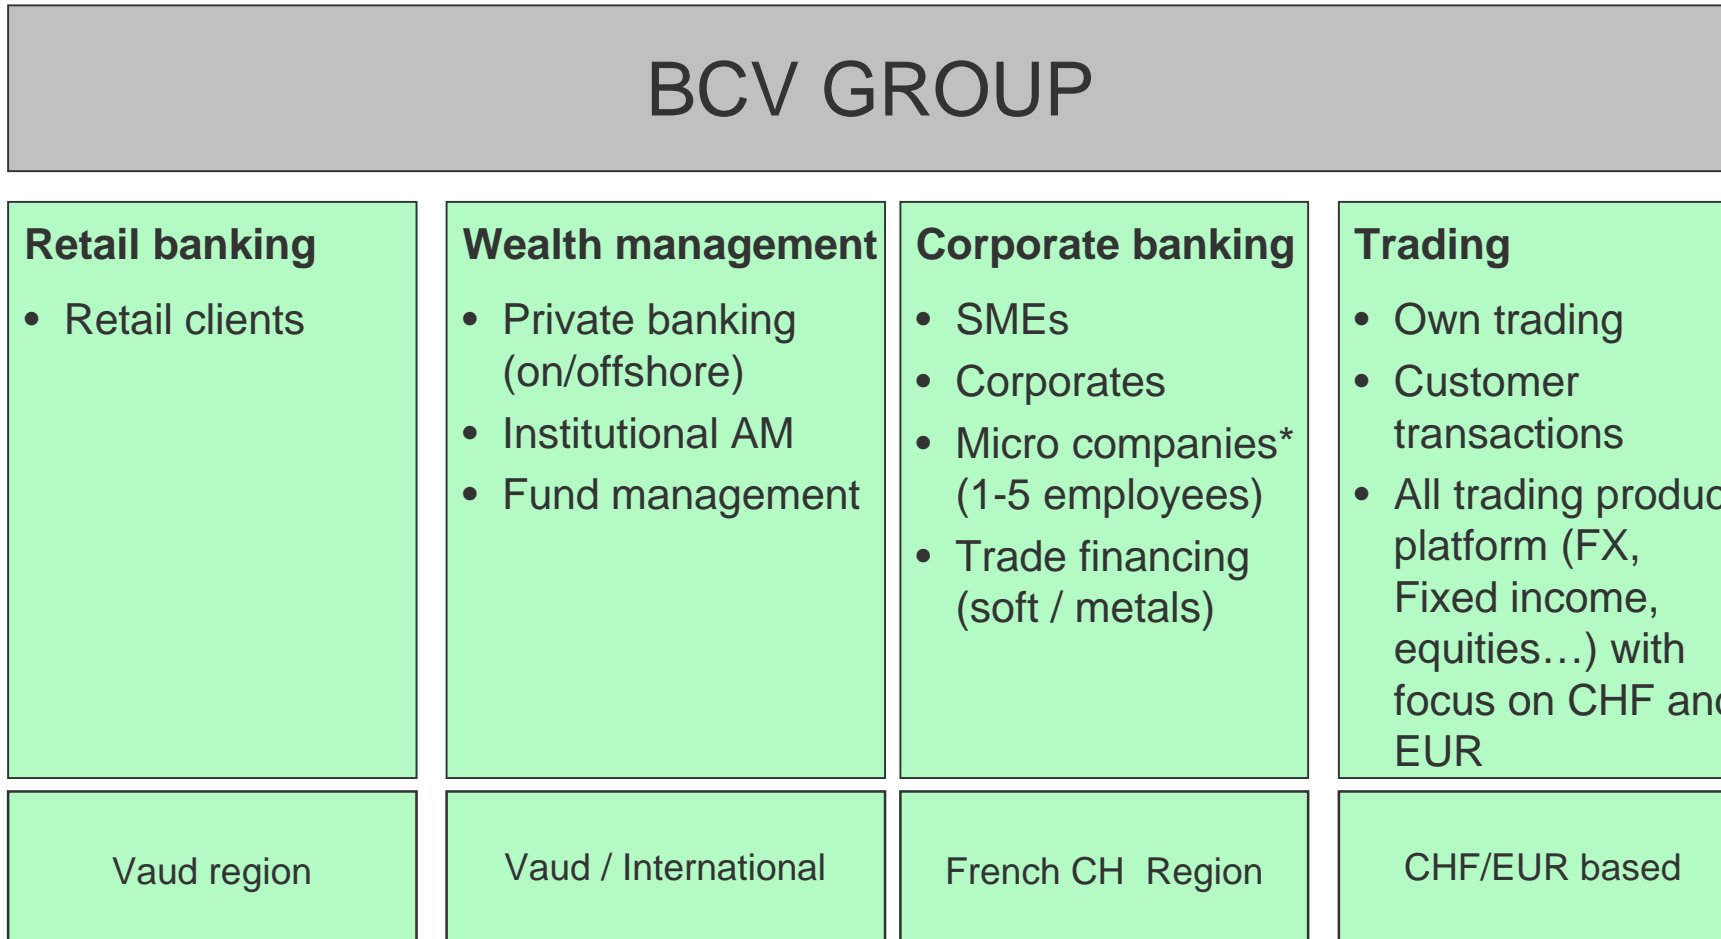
BCV GROUP

Retail banking
- Retail clients

Wealth management
- Private banking (on/offshore)
- Institutional AM
- Fund management

Corporate banking
- SMEs
- Corporates
- Micro companies* (1-5 employees)
- Trade financing (soft / metals)

Trading
- Own trading
- Customer transactions
- All trading produc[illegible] platform (FX, Fixed income, equities…) with focus on CHF an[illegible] EUR

Vaud region

Vaud / International

French CH Region

CHF/EUR based